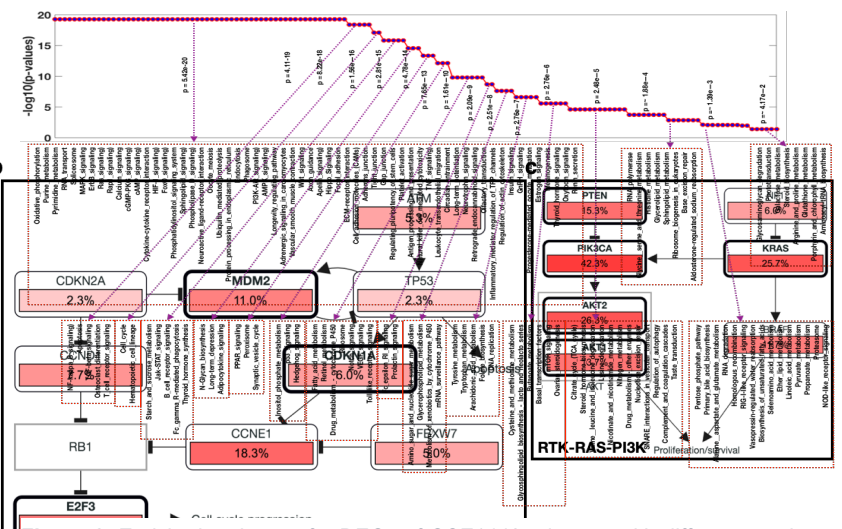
-log10(p-values)
20
15
10
5
0

p = 5.43e-20
p = 4.11e-19
p = 8.72e-18
p = 1.56e-16
p = 2.81e-15
p = 4.78e-14
p = 7.65e-13
p = 1.51e-10
p = 2.09e-9
p = 2.51e-8
p = 2.71e-7
p = 2.78e-6
p = 2.48e-5
p = 1.88e-4
p = 1.39e-3
p = 4.17e-2

Oxidative_phosphorylation
Purine_metabolism
Pyrimidine_metabolism
RNA_transport
Ribosome
MAPK_signaling
ErbB_signaling
Ras_signaling
Rap1_signaling
Calcium_signaling
cGMP-PKG_signaling
cAMP_signaling
Cytokine-cytokine_receptor_interaction
HIF-1_signaling
FoxO_signaling
Phosphatidylinositol_signaling_system
Sphingolipid_signaling
Phospholipase_D_signaling
Neuroactive_ligand-receptor_interaction
Ubiquitin_mediated_proteolysis
Protein_processing_in_endoplasmic_reticulum
Phagosome
PI3K-Akt_signaling
AMPK_signaling
Longevity_regulating_pathway
Adrenergic_signaling_in_cardiomyocytes
Vascular_smooth_muscle_contraction
Wnt_signaling
Axon_guidance
Hedgehog_signaling
Focal_adhesion
ECM-receptor_interaction
Cell_adhesion_molecules_(CAMs)
Adherens_junction
Tight_junction
Gap_junction
Platelet_activation
Regulation_of_actin_cytoskeleton
Antigen_processing_and_presentation
Leukocyte_transendothelial_migration
Neurotrophin_signaling
Long-term_potentiation
Retrograde_endocannabinoid_signaling
Olfactory_transduction
Inflammatory_mediator_regulation_of_TRP_channels
Insulin_signaling
Estrogen_signaling
Thyroid_hormone_signaling
Oxytocin_signaling
Renin_secretion

ATM
3.3%
CDKN2A
2.3%
MDM2
11.0%
TP53
2.3%
CCND1
7.7%
CDKN1A
6.0%
Apoptosis
RB1
CCNE1
18.3%
FBXW7
5.0%
E2F3
Cell cycle progression

PTEN
15.3%
PIK3CA
42.3%
AKT2
26.3%
KRAS
25.7%
RTK-RAS-PI3K
Proliferation/survival